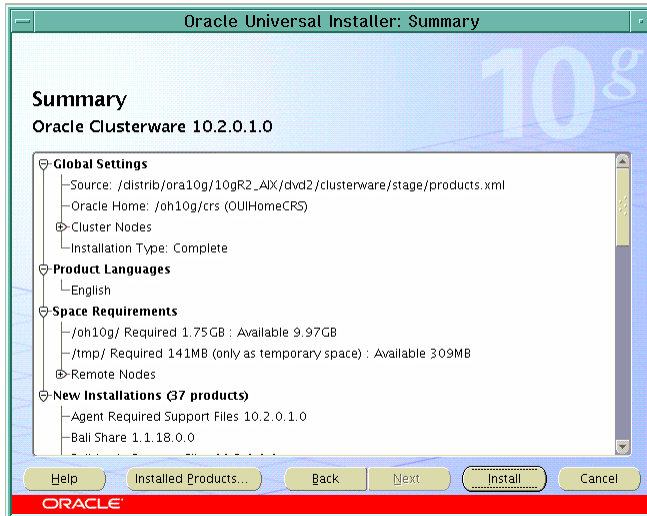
Oracle Universal Installer: Summary

10g

Summary

Oracle Clusterware 10.2.0.1.0

Global Settings
Source: /distrib/ora10g/10gR2_AIX/dvd2/clusterware/stage/products.xml
Oracle Home: /oh10g/crs (OUIHomeCRS)
Cluster Nodes
Installation Type: Complete
Product Languages
English
Space Requirements
/oh10g/ Required 1.75GB : Available 9.97GB
/tmp/ Required 141MB (only as temporary space) : Available 309MB
Remote Nodes
New Installations (37 products)
Agent Required Support Files 10.2.0.1.0
Bali Share 1.1.18.0.0
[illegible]

Help | Installed Products... | Back | Next | Install | Cancel

ORACLE